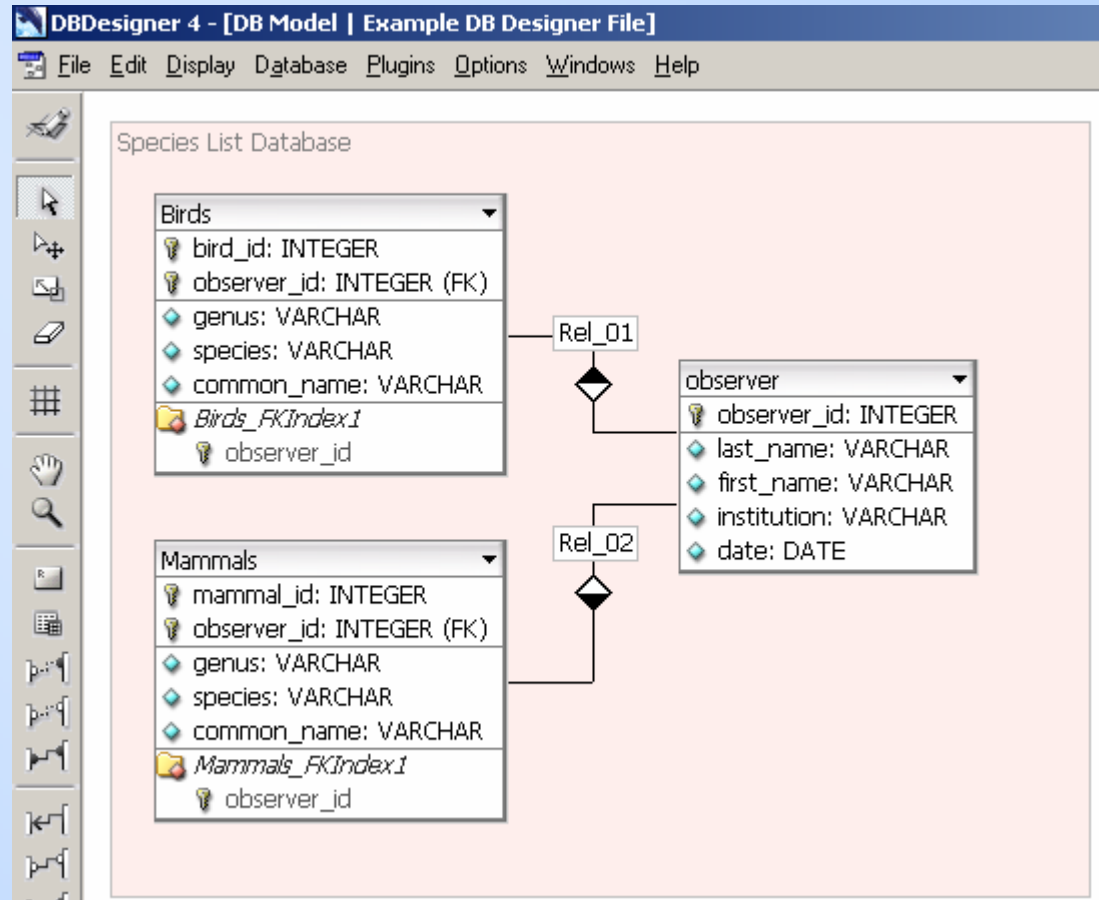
DBDesigner 4 - [DB Model | Example DB Designer File]

File Edit Display Database Plugins Options Windows Help

Species List Database

Birds
bird_id: INTEGER
observer_id: INTEGER (FK)
genus: VARCHAR
species: VARCHAR
common_name: VARCHAR
Birds_FKIndex1
observer_id

Rel_01

observer
observer_id: INTEGER
last_name: VARCHAR
first_name: VARCHAR
institution: VARCHAR
date: DATE

Rel_02

Mammals
mammal_id: INTEGER
observer_id: INTEGER (FK)
genus: VARCHAR
species: VARCHAR
common_name: VARCHAR
Mammals_FKIndex1
observer_id